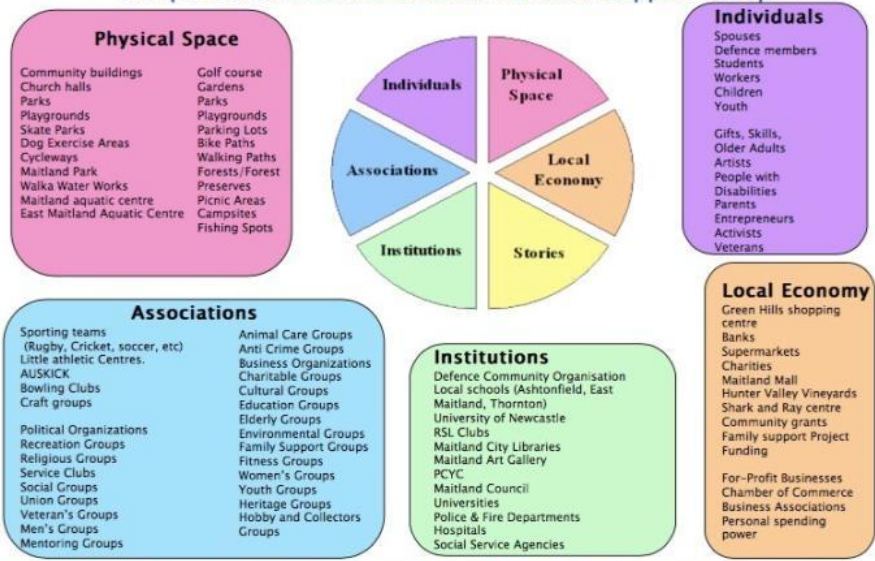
Physical Space

Community buildings
Church halls
Parks
Playgrounds
Skate Parks
Dog Exercise Areas
Cycleways
Maitland Park
Walka Water Works
Maitland aquatic centre
East Maitland Aquatic Centre

Golf course
Gardens
Parks
Playgrounds
Parking Lots
Bike Paths
Walking Paths
Forests/Forest
Preserves
Picnic Areas
Campsites
Fishing Spots

Individuals
Physical Space
Local Economy
Stories
Institutions
Associations

Individuals

Spouses
Defence members
Students
Workers
Children
Youth

Gifts, Skills,
Older Adults
Artists
People with Disabilities
Parents
Entrepreneurs
Activists
Veterans

Associations

Sporting teams
(Rugby, Cricket, soccer, etc)
Little athletic Centres.
AUSKICK
Bowling Clubs
Craft groups

Political Organizations
Recreation Groups
Religious Groups
Service Clubs
Social Groups
Union Groups
Veteran's Groups
Men's Groups
Mentoring Groups

Animal Care Groups
Anti Crime Groups
Business Organizations
Charitable Groups
Cultural Groups
Education Groups
Elderly Groups
Environmental Groups
Family Support Groups
Fitness Groups
Women's Groups
Youth Groups
Heritage Groups
Hobby and Collectors Groups

Institutions

Defence Community Organisation
Local schools (Ashtonfield, East Maitland, Thornton)
University of Newcastle
RSL Clubs
Maitland City Libraries
Maitland Art Gallery
PCYC
Maitland Council
Universities
Police & Fire Departments
Hospitals
Social Service Agencies

Local Economy

Green Hills shopping centre
Banks
Supermarkets
Charities
Maitland Mall
Hunter Valley Vineyards
Shark and Ray centre
Community grants
Family support Project Funding

For-Profit Businesses
Chamber of Commerce
Business Associations
Personal spending power